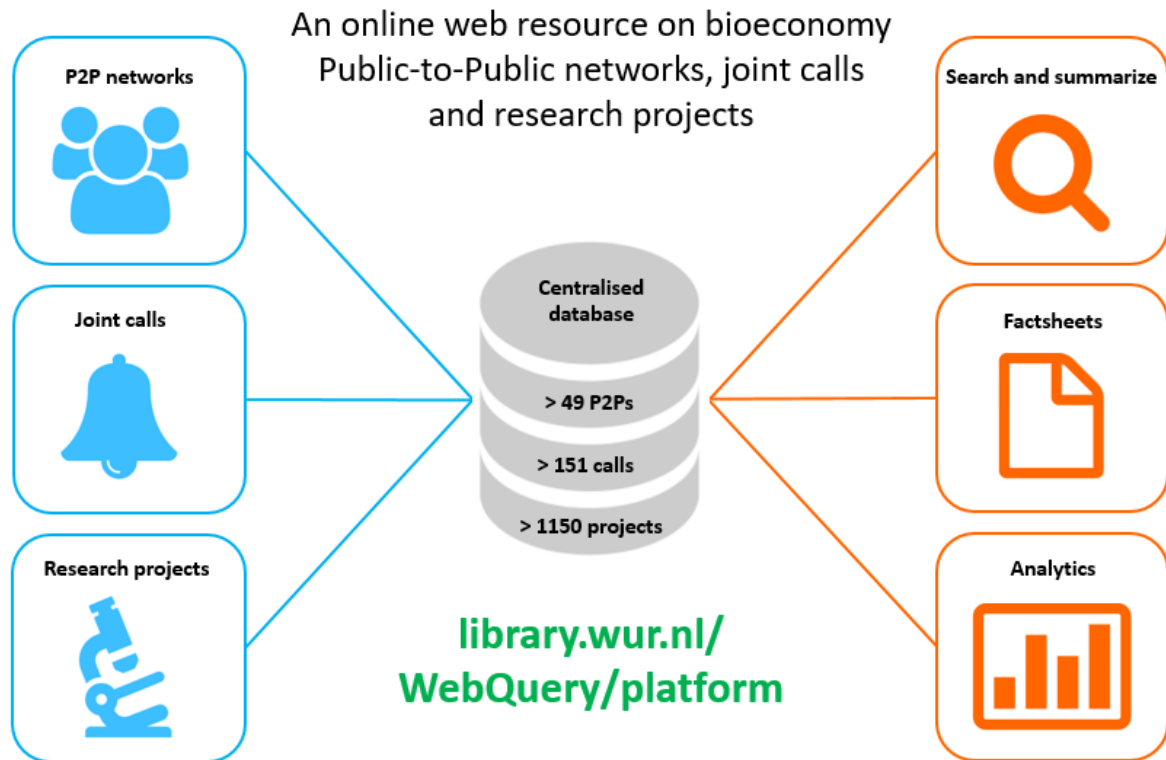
An online web resource on bioeconomy Public-to-Public networks, joint calls and research projects

P2P networks

Joint calls

Research projects

Centralised database

> 49 P2Ps

> 151 calls

> 1150 projects

library.wur.nl/ WebQuery/platform

Search and summarize

Factsheets

Analytics